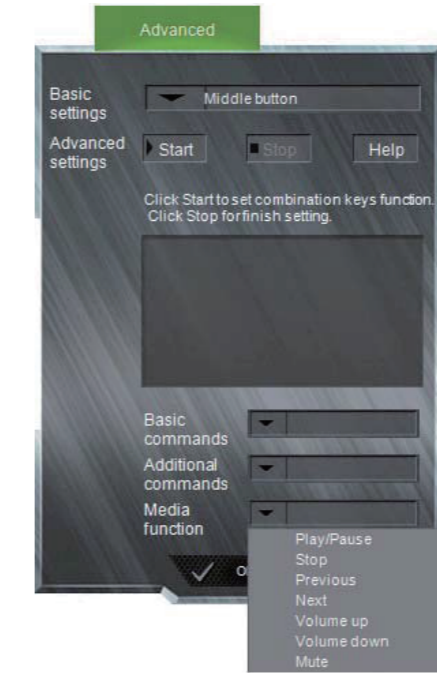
Advanced

Basic settings
Middle button

Advanced settings
Start
Stop
Help

Click Start to set combination keys function. Click Stop for finish setting.

Basic commands

Additional commands

Media function

O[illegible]

Play/Pause
Stop
Previous
Next
Volume up
Volume down
Mute